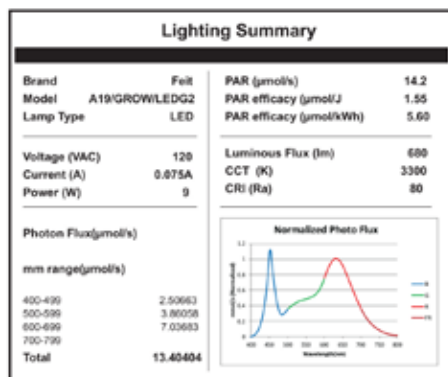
Lighting Summary

| | |
|---|---|
| Brand | Feit |
| Model | A19/GROW/LEDG2 |
| Lamp Type | LED |
| Voltage (VAC) | 120 |
| Current (A) | 0.075A |
| Power (W) | 9 |

Photon Flux(μmol/s)

mm range(μmol/s)

| | |
|---|---|
| 400-499 | 2.50663 |
| 500-599 | 3.86058 |
| 600-699 | 7.03683 |
| 700-799 | |
| Total | 13.40404 |

| | |
|---|---|
| PAR (μmol/s) | 14.2 |
| PAR efficacy (μmol/J | 1.55 |
| PAR efficacy (μmol/kWh) | 5.60 |
| Luminous Flux (lm) | 680 |
| CCT (K) | 3300 |
| CRI (Ra) | 80 |

Normalized Photo Flux

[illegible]

Wavelength(nm)

400 450 500 550 600 650 700 750 800

B
G
R
FR